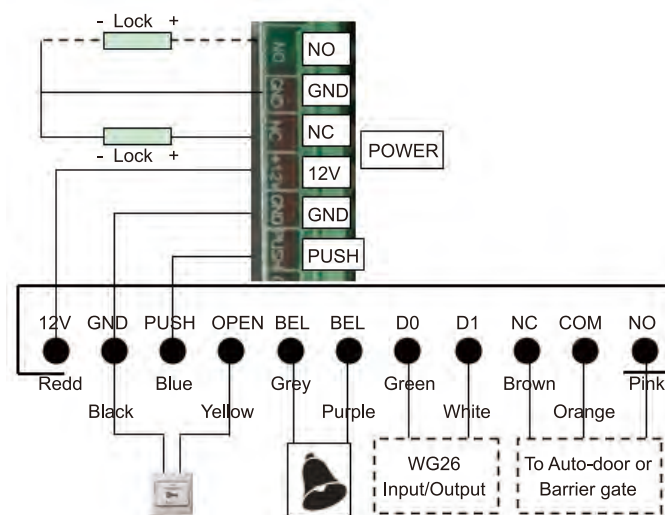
- Lock +
NO
GND
NC
POWER
12V
GND
PUSH
- Lock +
NO
GND
NC
+12
GND
PUSH
12V GND PUSH OPEN BEL BEL D0 D1 NC COM NO
Redd
Black
Blue
Yellow
Grey
Purple
Green
White
Brown
Orange
Pink
WG26 Input/Output
To Auto-door or Barrier gate